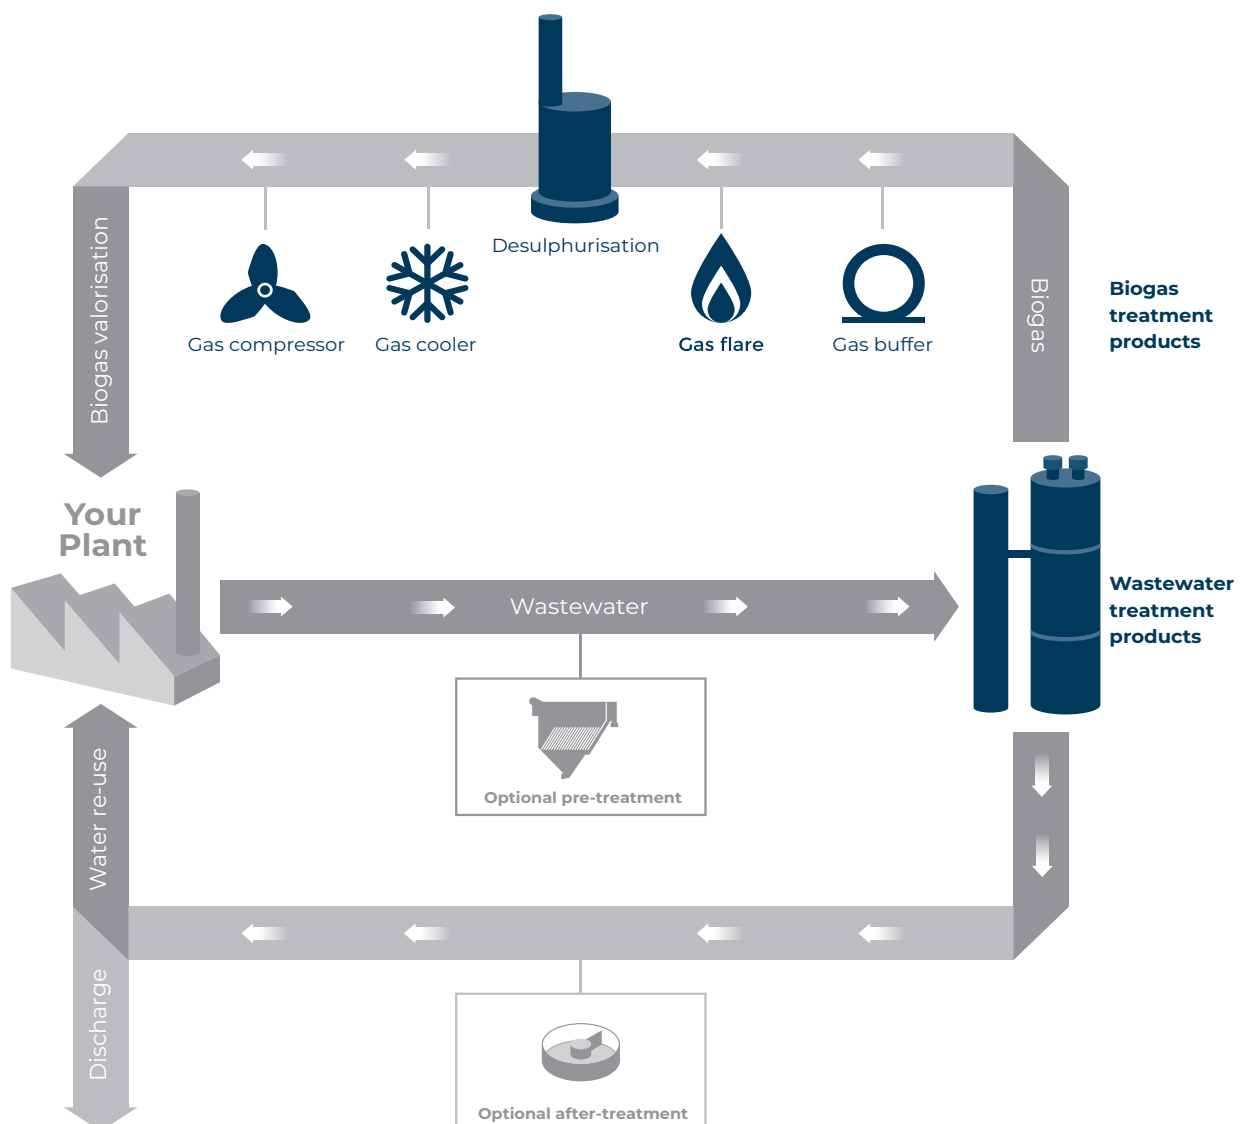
Desulphurisation

Biogas valorisation

Gas compressor

Gas cooler

Gas flare

Gas buffer

Biogas

Biogas treatment products

Your Plant

Wastewater

Wastewater treatment products

Optional pre-treatment

Water re-use

Discharge

Optional after-treatment